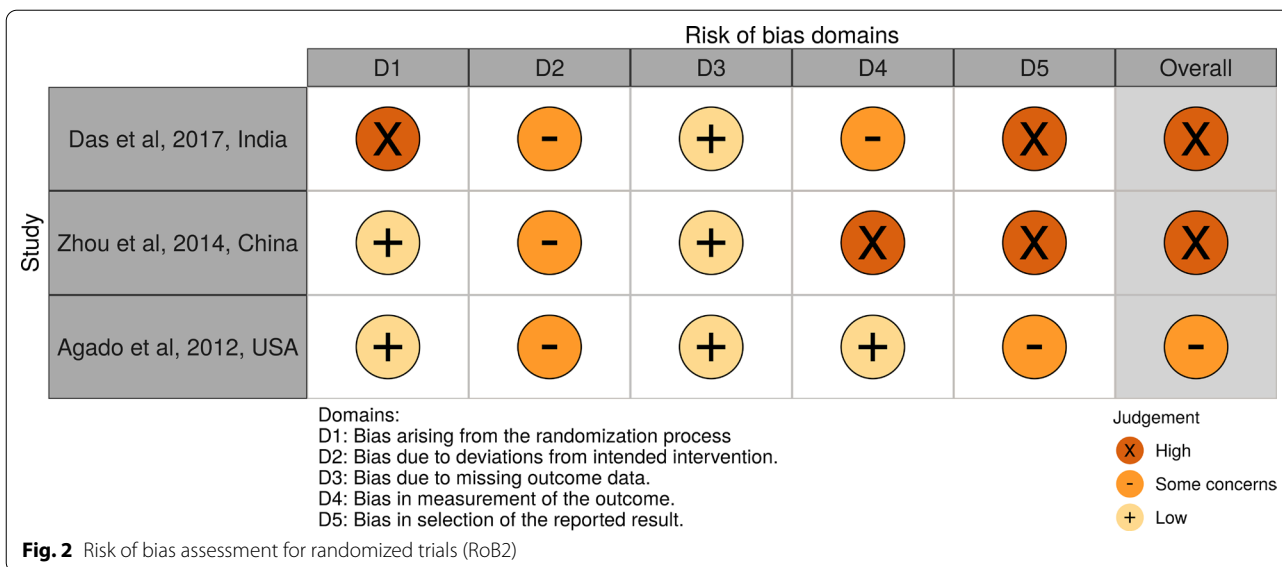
Risk of bias domains

| Study | D1 | D2 | D3 | D4 | D5 | Overall |
|---|---|---|---|---|---|---|
| Das et al, 2017, India | X | - | + | - | X | X |
| Zhou et al, 2014, China | + | - | + | X | X | X |
| Agado et al, 2012, USA | + | - | + | + | - | - |

Domains:
D1: Bias arising from the randomization process
D2: Bias due to deviations from intended intervention.
D3: Bias due to missing outcome data.
D4: Bias in measurement of the outcome.
D5: Bias in selection of the reported result.

Judgement
X High
- Some concerns
+ Low

Fig. 2 Risk of bias assessment for randomized trials (RoB2)